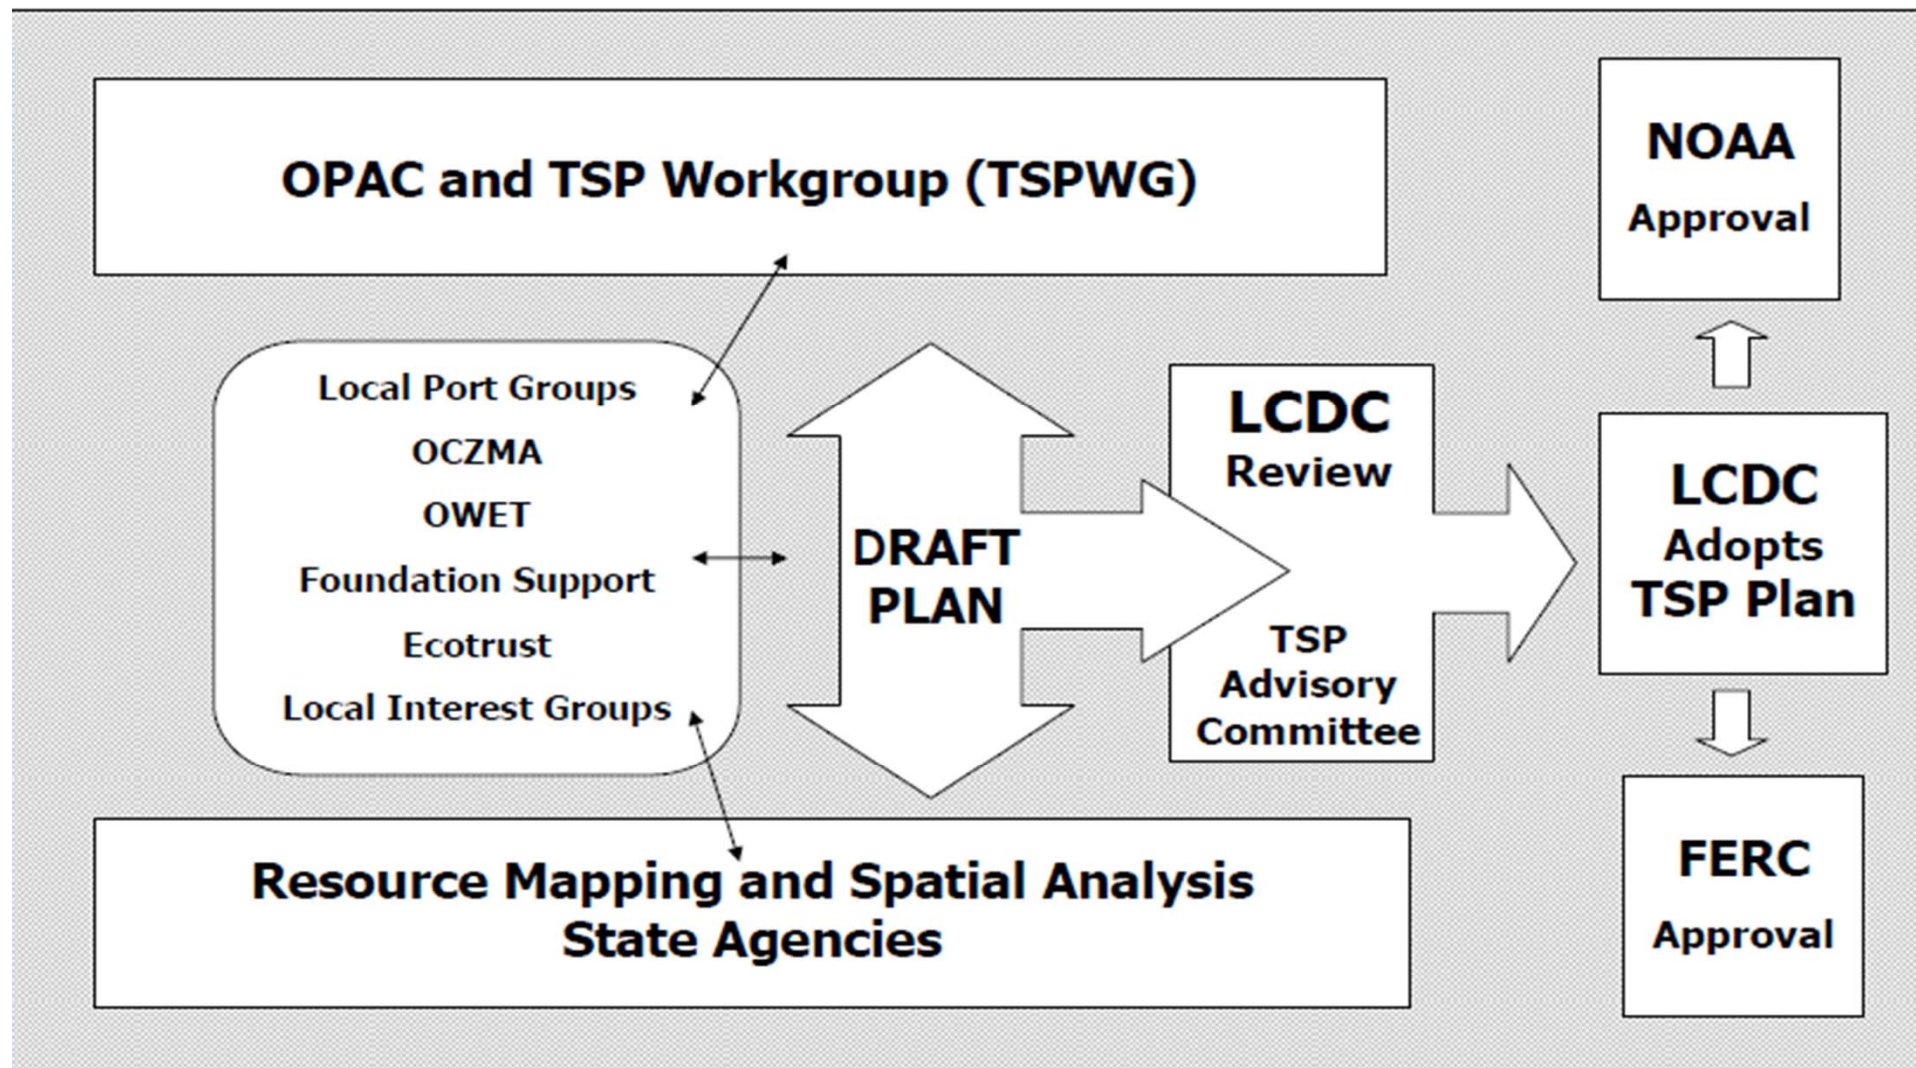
OPAC and TSP Workgroup (TSPWG)

NOAA
Approval

Local Port Groups
OCZMA
OWET
Foundation Support
Ecotrust
Local Interest Groups

DRAFT
PLAN

LCDC
Review

TSP
Advisory
Committee

LCDC
Adopts
TSP Plan

Resource Mapping and Spatial Analysis
State Agencies

FERC
Approval